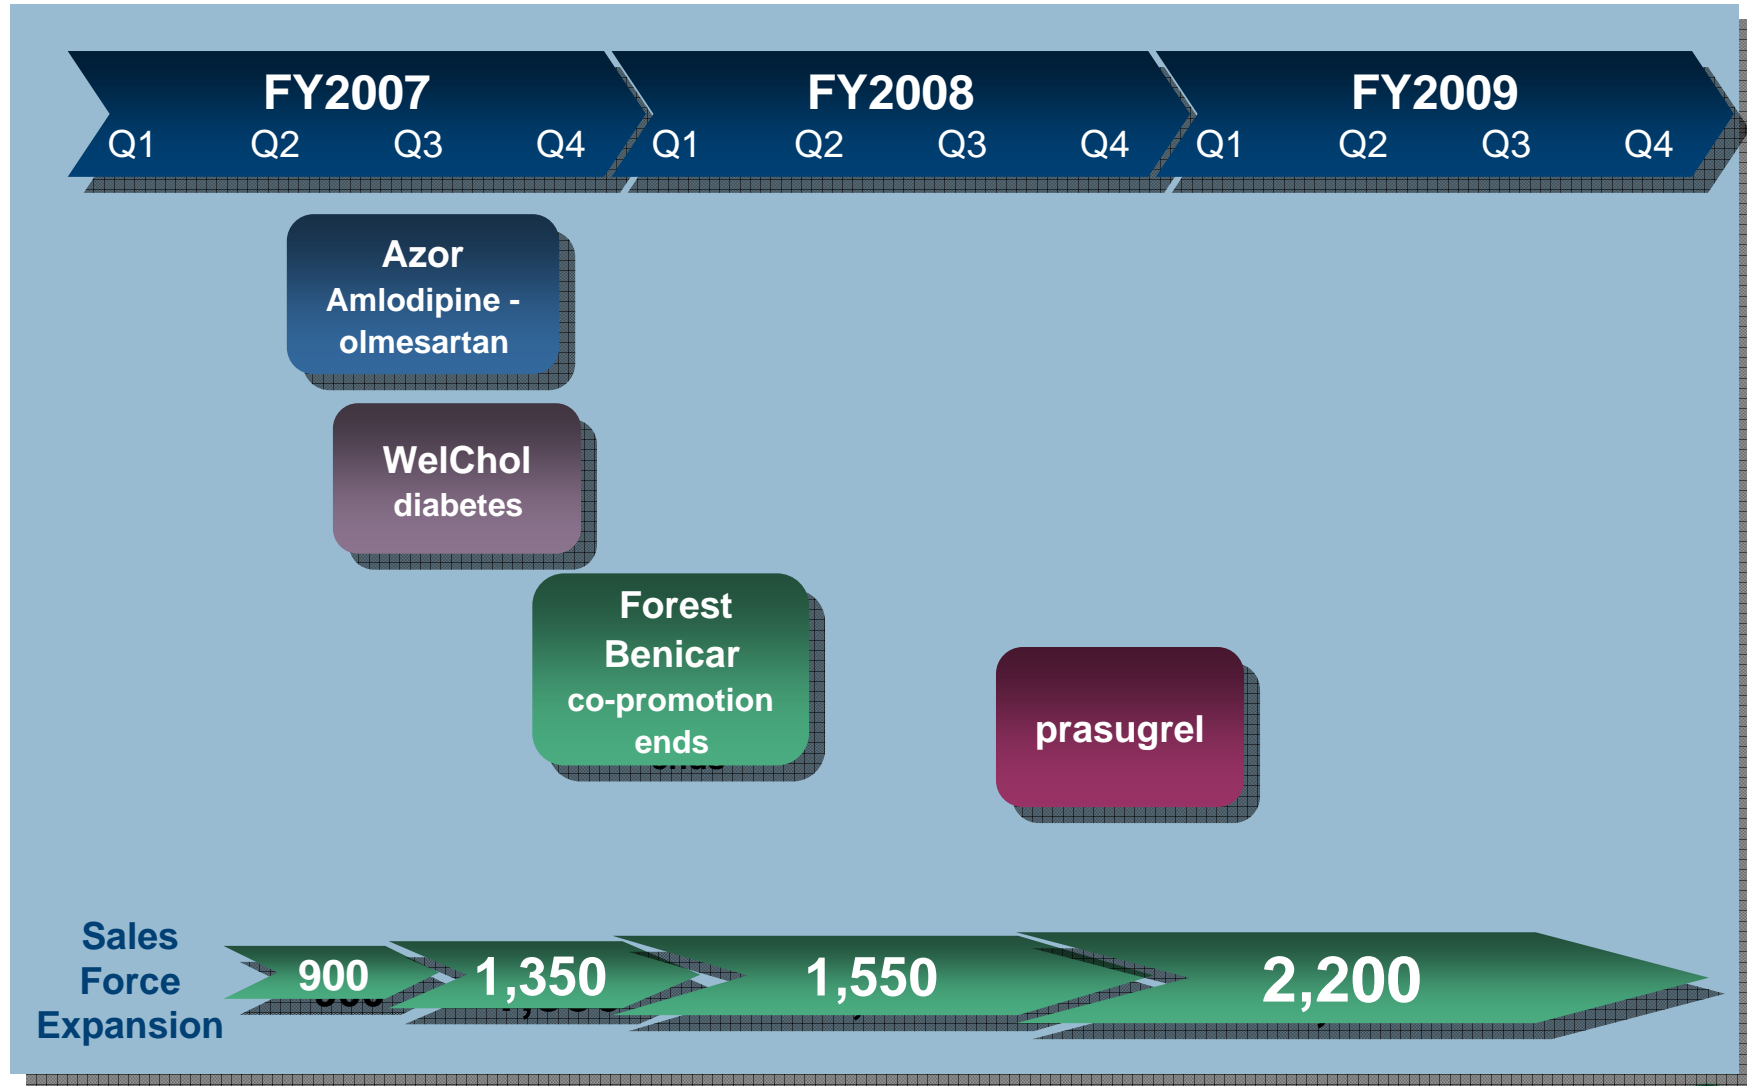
FY2007
Q1 Q2 Q3 Q4

FY2008
Q1 Q2 Q3 Q4

FY2009
Q1 Q2 Q3 Q4

Azor
Amlodipine - olmesartan

WelChol
diabetes

Forest
Benicar
co-promotion
ends

prasugrel

Sales Force Expansion

900

1,350

1,550

2,200